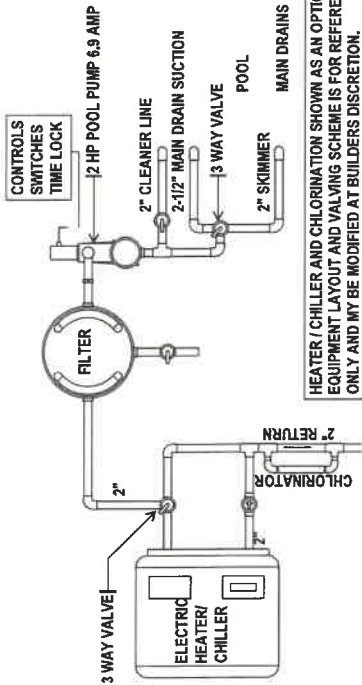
CONTROLS
SWITCHES
TIME LOCK

2 HP POOL PUMP 6.9 AMP

2" CLEANER LINE

2-1/2" MAIN DRAIN SUCTION

3 WAY VALVE

POOL

2" SKIMMER

MAIN DRAINS

FILTER

2"

3 WAY VALVE

ELECTRIC HEATER/ CHILLER

2"

2" RETURN

CHLORINATOR

HEATER / CHILLER AND CHLORINATION SHOWN AS AN OPTIO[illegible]
EQUIPMENT LAYOUT AND VALVING SCHEME IS FOR REFERE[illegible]
ONLY AND MY BE MODIFIED AT BUILDERS DISCRETION.